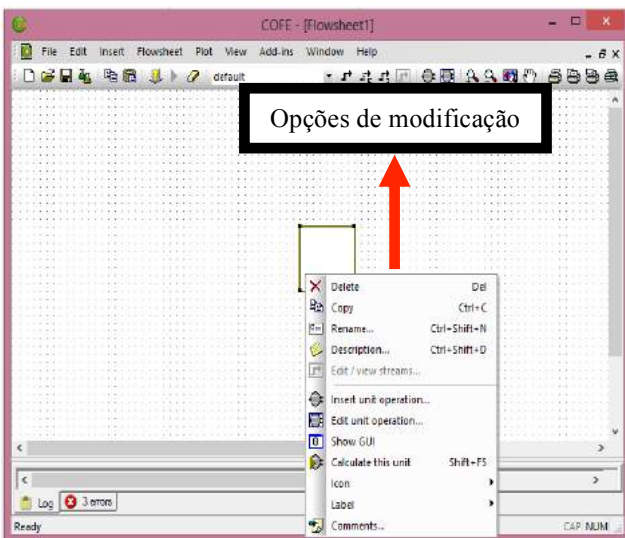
COFE - [Flowsheet1]

File Edit Insert Flowsheet Plot View Add-ins Window Help

default

Opções de modificação

Delete Del
Copy Ctrl+C
Rename... Ctrl+Shift+N
Description... Ctrl+Shift+D
Edit / view streams...
Insert unit operation...
Edit unit operation...
Show GUI
Calculate this unit Shift+F5
Icon
Label
Comments...

Log 3 errors

Ready

CAP NUM